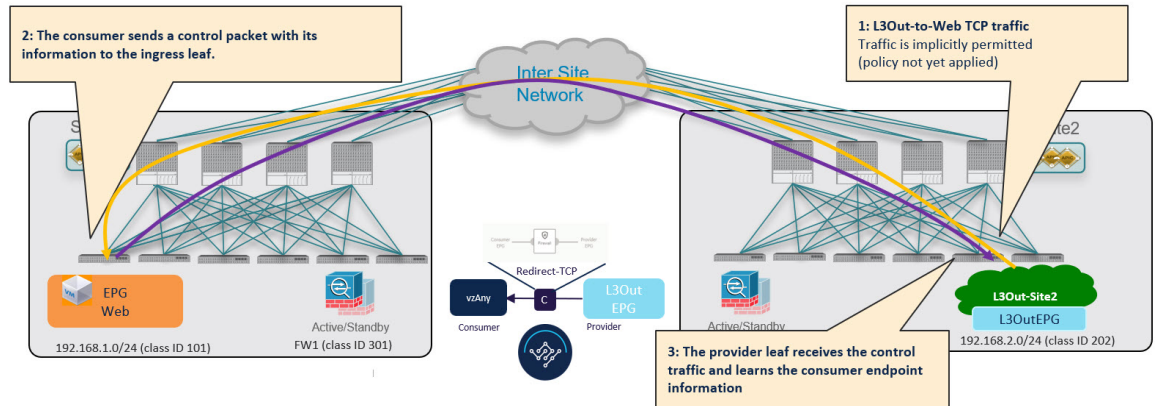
2: The consumer sends a control packet with its information to the ingress leaf.

Inter Site Network

1: L3Out-to-Web TCP traffic
Traffic is implicitly permitted (policy not yet applied)

S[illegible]

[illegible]te2

Consumer EPG

Firewall

Provider EPG

Redirect-TCP

vzAny

C

L3Out EPG

Consumer

Provider

EPG Web

Active/Standby

192.168.1.0/24 (class ID 101)

FW1 (class ID 301)

Active/Standby

L3Out-Site2

L3OutEPG

192.168.2.0/24 (class ID 202)

3: The provider leaf receives the control traffic and learns the consumer endpoint information